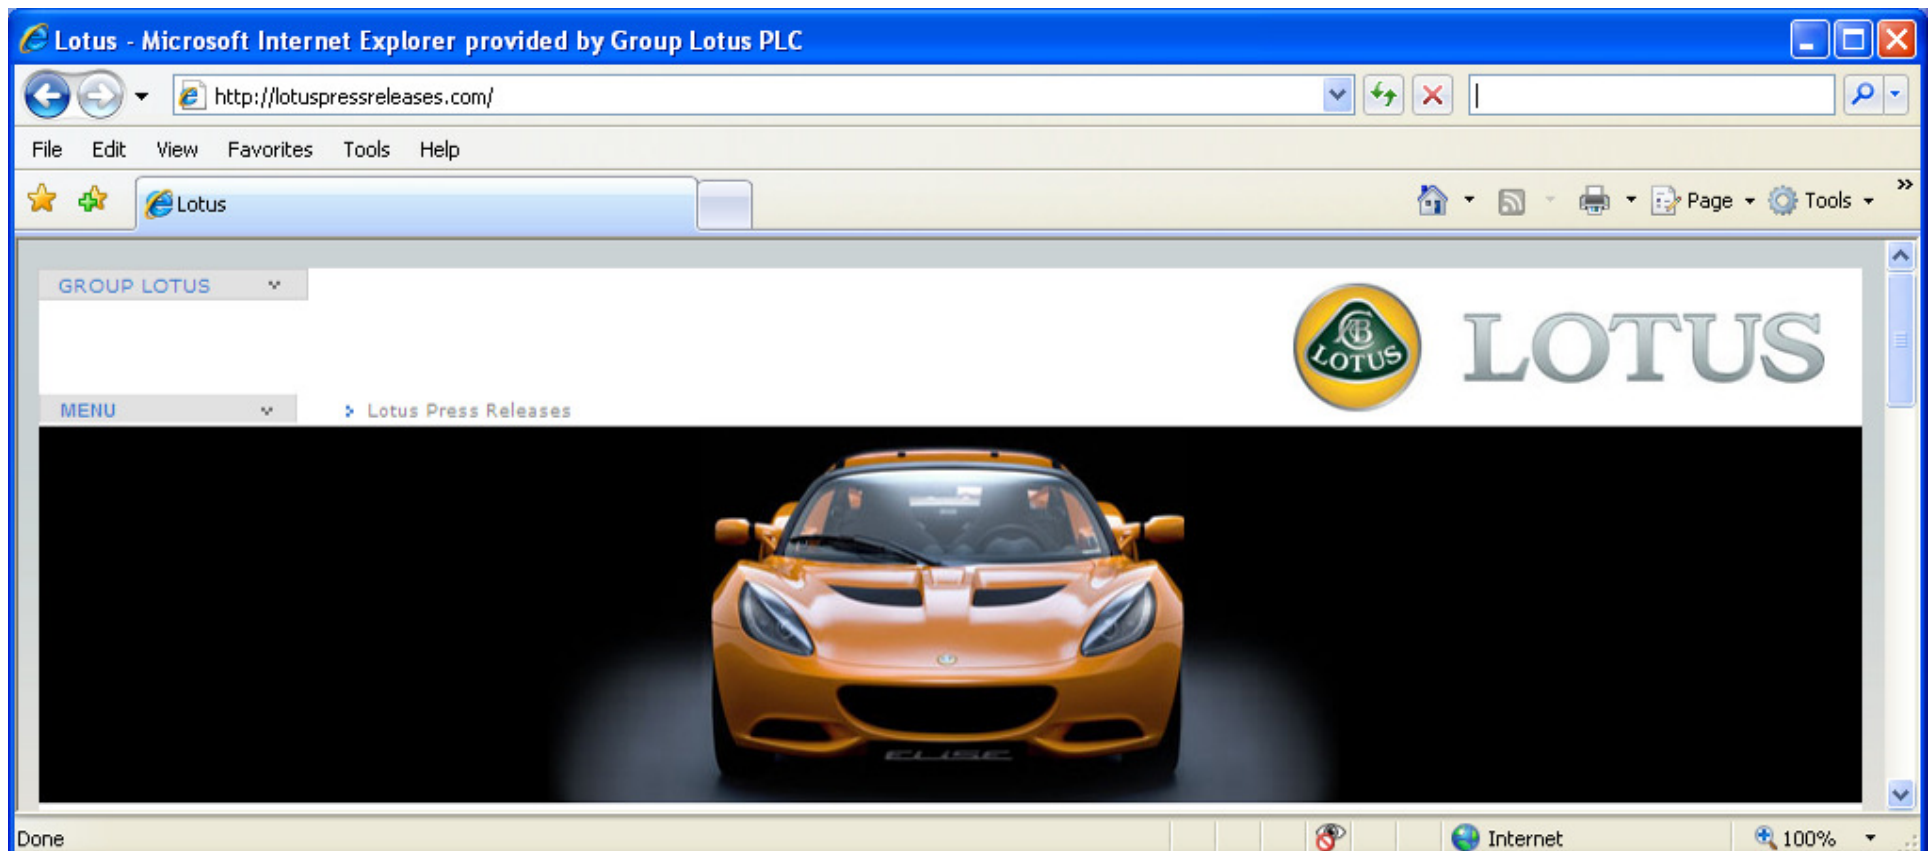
Lotus - Microsoft Internet Explorer provided by Group Lotus PLC

http://lotuspressreleases.com/

File Edit View Favorites Tools Help

Lotus

Page Tools

GROUP LOTUS

LOTUS

LOTUS

MENU

Lotus Press Releases

ELISE

Done

Internet

100%